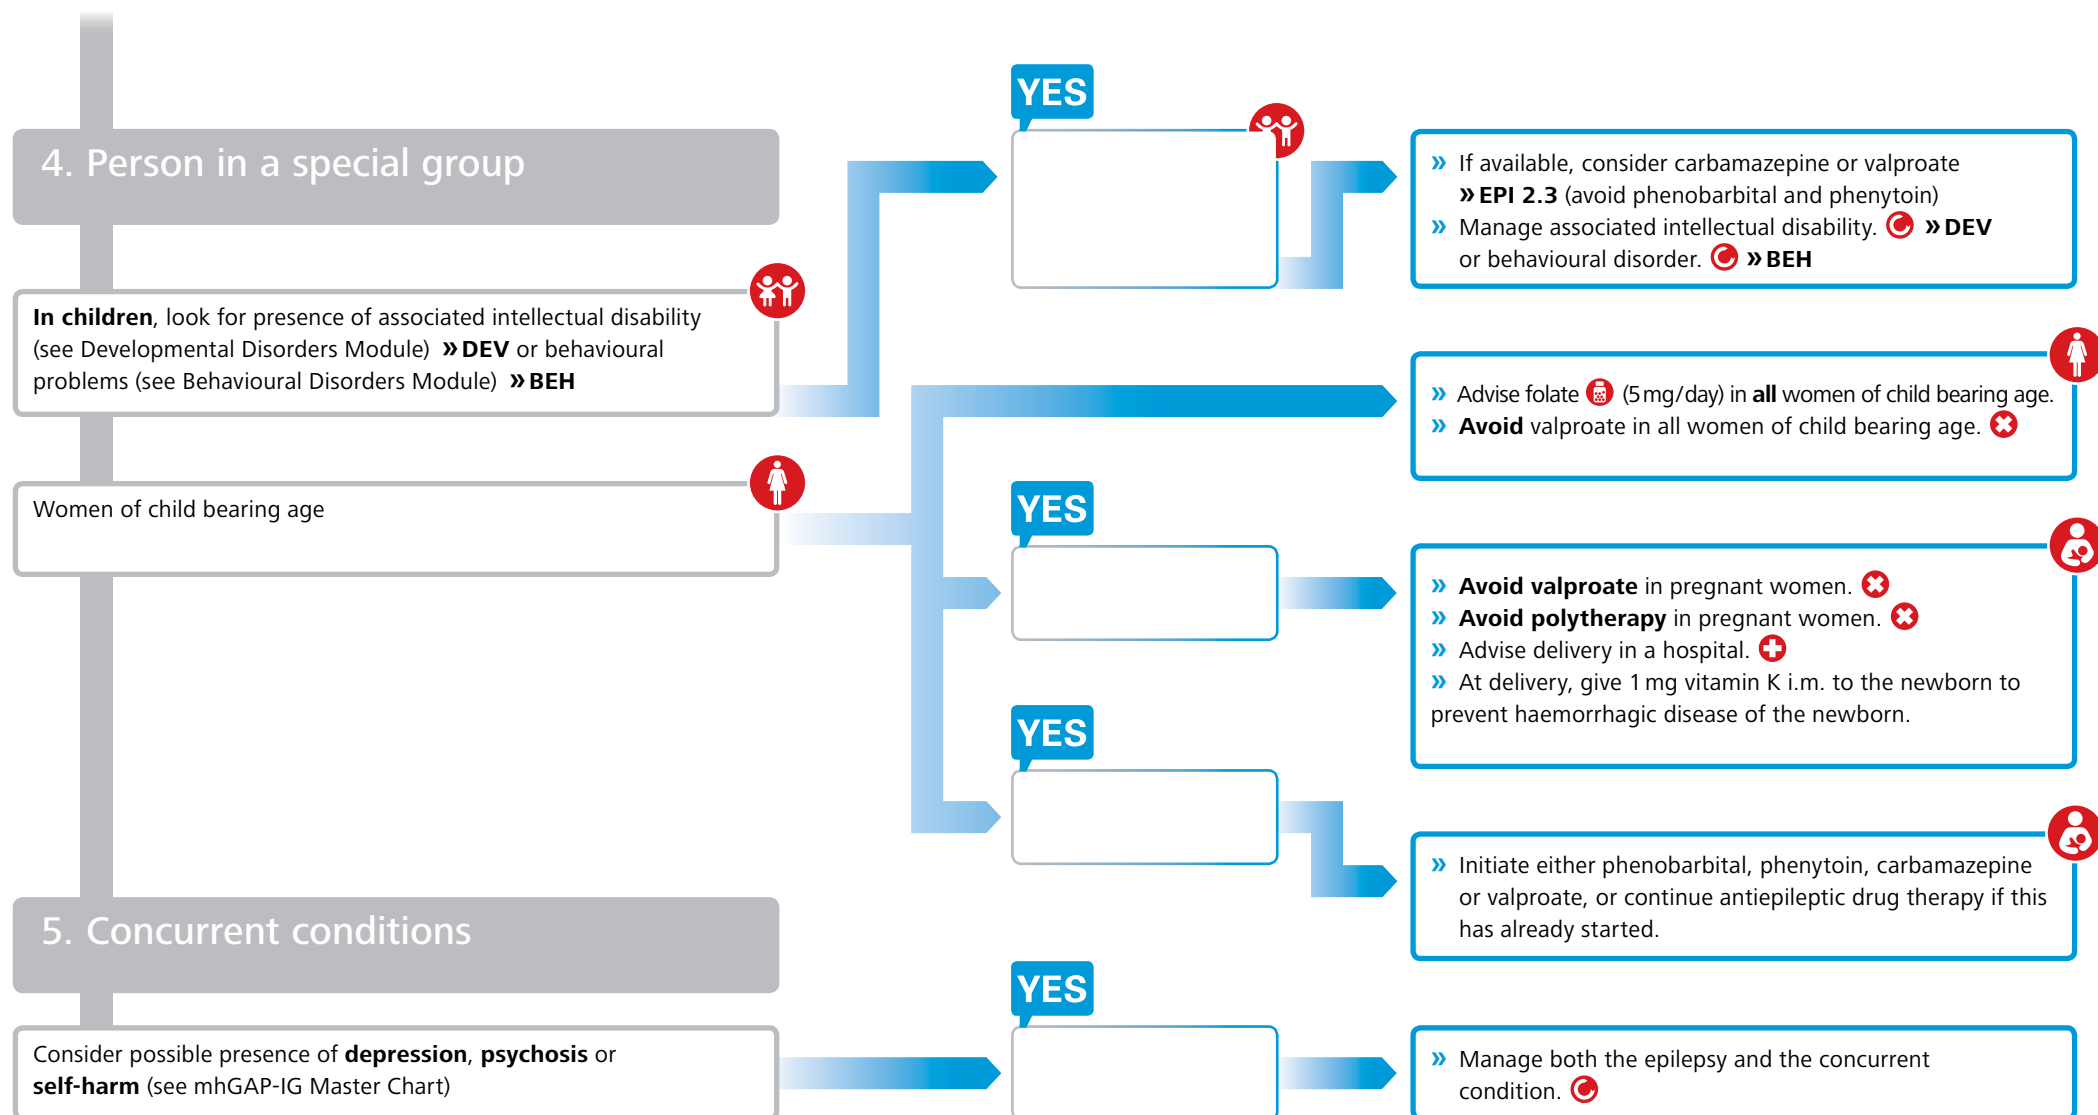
4. Person in a special group

**In children**, look for presence of associated intellectual disability (see Developmental Disorders Module) » **DEV** or behavioural problems (see Behavioural Disorders Module) » **BEH**

YES

» If available, consider carbamazepine or valproate » **EPI 2.3** (avoid phenobarbital and phenytoin)
» Manage associated intellectual disability. » **DEV** or behavioural disorder. » **BEH**

Women of child bearing age

» Advise folate (5 mg/day) in **all** women of child bearing age.
» **Avoid** valproate in all women of child bearing age.

YES

» **Avoid valproate** in pregnant women.
» **Avoid polytherapy** in pregnant women.
» Advise delivery in a hospital.
» At delivery, give 1 mg vitamin K i.m. to the newborn to prevent haemorrhagic disease of the newborn.

YES

» Initiate either phenobarbital, phenytoin, carbamazepine or valproate, or continue antiepileptic drug therapy if this has already started.

5. Concurrent conditions

Consider possible presence of **depression**, **psychosis** or **self-harm** (see mhGAP-IG Master Chart)

YES

» Manage both the epilepsy and the concurrent condition.